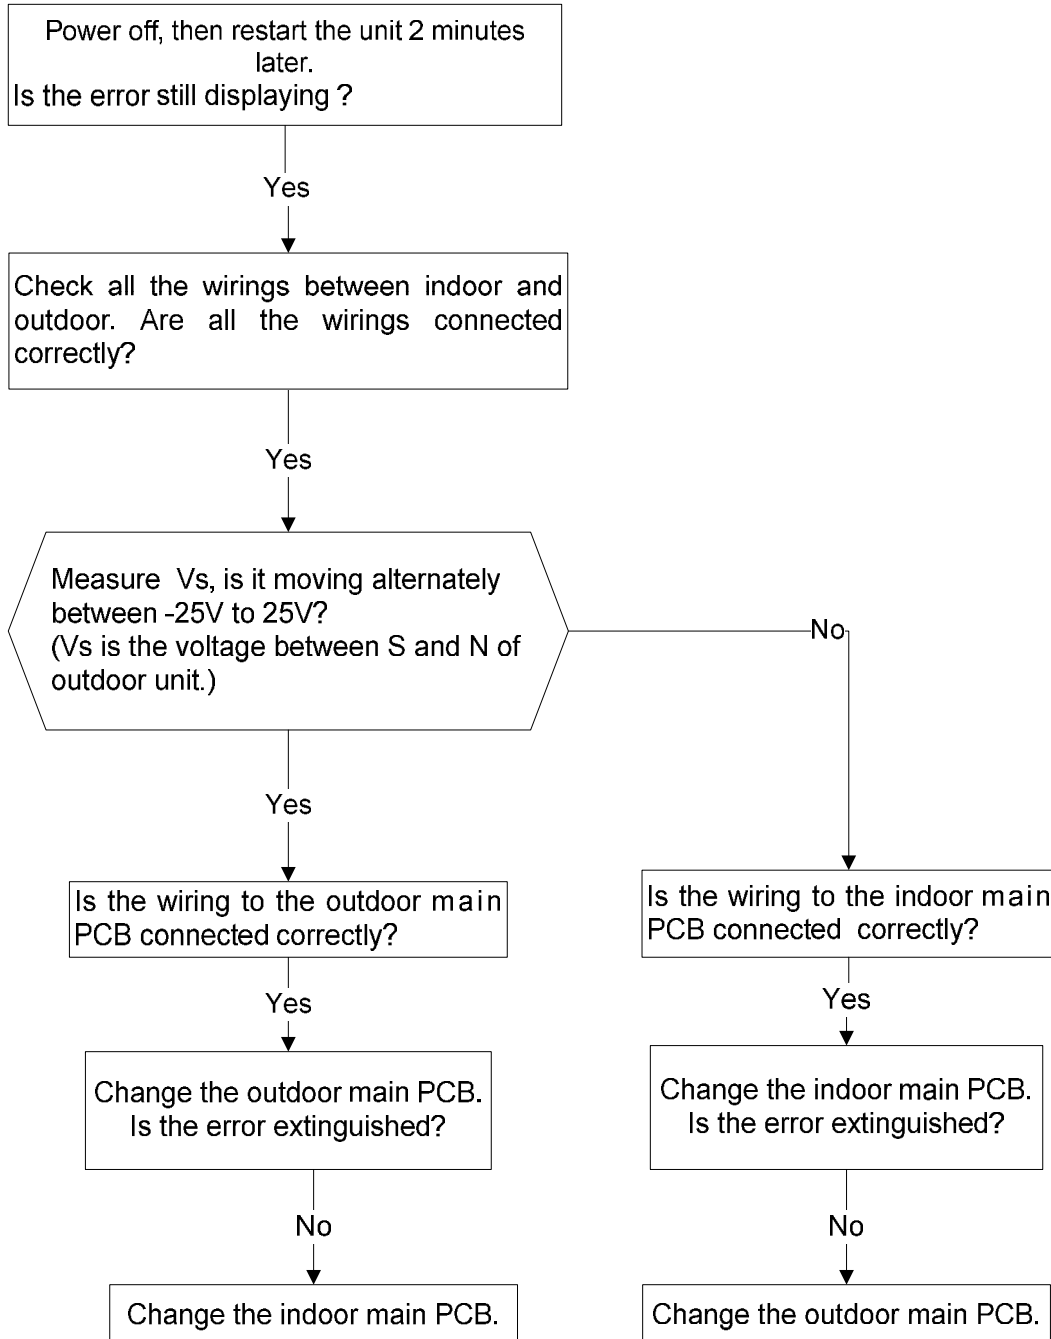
Power off, then restart the unit 2 minutes later.
Is the error still displaying ?

Yes

Check all the wirings between indoor and outdoor. Are all the wirings connected correctly?

Yes

Measure Vs, is it moving alternately between -25V to 25V?
(Vs is the voltage between S and N of outdoor unit.)

No

Yes

Is the wiring to the outdoor main PCB connected correctly?

Yes

Change the outdoor main PCB. Is the error extinguished?

No

Change the indoor main PCB.

Is the wiring to the indoor main PCB connected correctly?

Yes

Change the indoor main PCB. Is the error extinguished?

No

Change the outdoor main PCB.